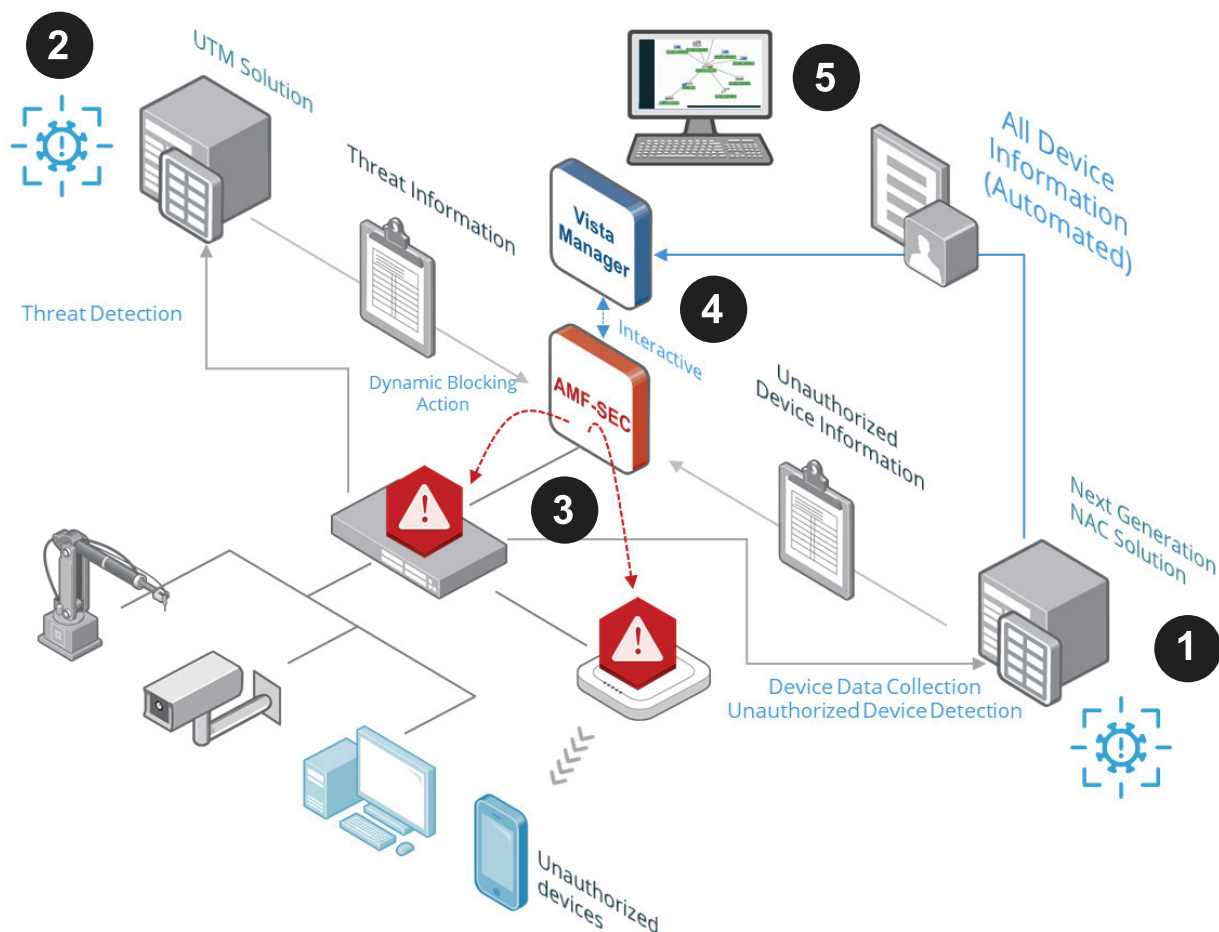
2

UTM Solution

5

Threat Information

All Device Information (Automated)

Vista Manager

Threat Detection

4

Interactive

AMF-SEC

Dynamic Blocking Action

Unauthorized Device Information

3

Next Generation NAC Solution

1

Device Data Collection
Unauthorized Device Detection

Unauthorized devices